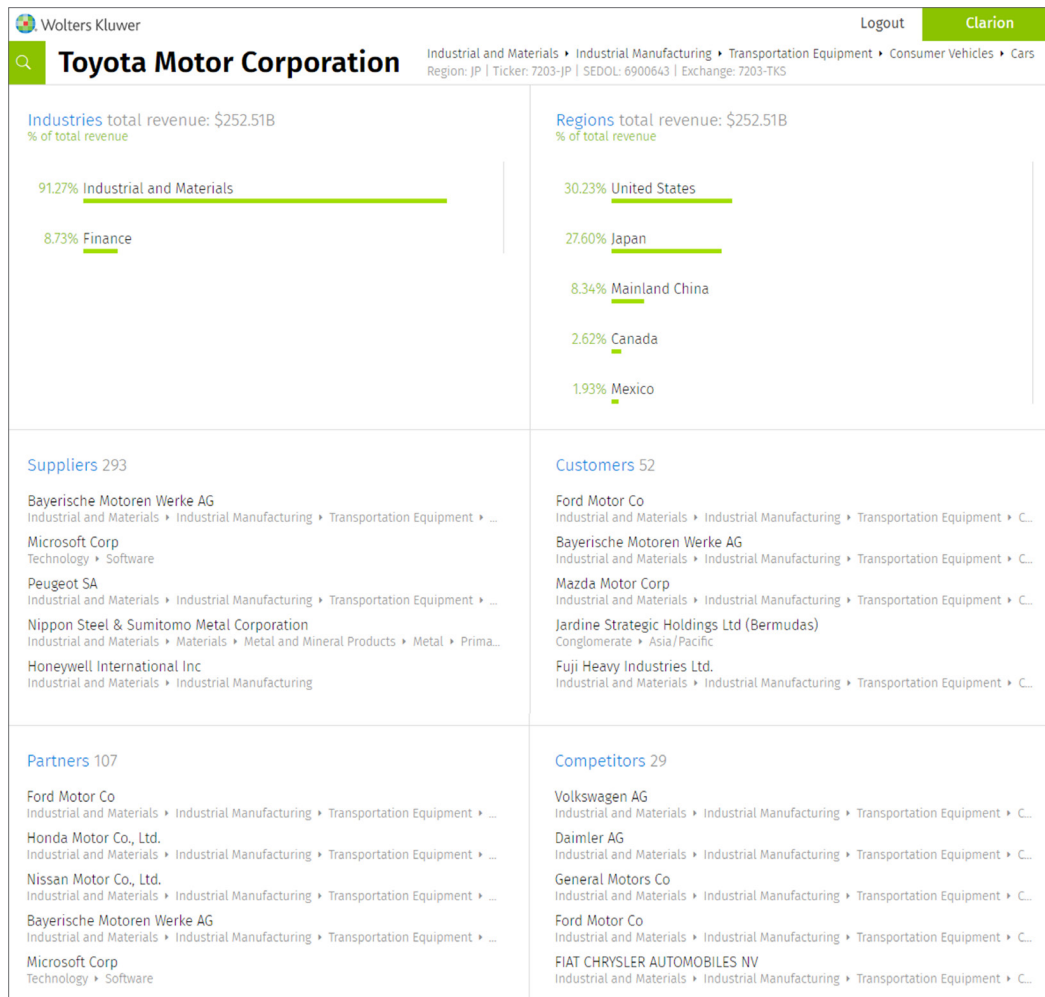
Wolters Kluwer

Logout

Clarion

Toyota Motor Corporation

Industrial and Materials ▸ Industrial Manufacturing ▸ Transportation Equipment ▸ Consumer Vehicles ▸ Cars
Region: JP | Ticker: 7203-JP | SEDOL: 6900643 | Exchange: 7203-TKS

Industries total revenue: $252.51B
% of total revenue

91.27% Industrial and Materials

8.73% Finance

Regions total revenue: $252.51B
% of total revenue

30.23% United States

27.60% Japan

8.34% Mainland China

2.62% Canada

1.93% Mexico

Suppliers 293

Bayerische Motoren Werke AG
Industrial and Materials ▸ Industrial Manufacturing ▸ Transportation Equipment ▸ ...

Microsoft Corp
Technology ▸ Software

Peugeot SA
Industrial and Materials ▸ Industrial Manufacturing ▸ Transportation Equipment ▸ ...

Nippon Steel & Sumitomo Metal Corporation
Industrial and Materials ▸ Materials ▸ Metal and Mineral Products ▸ Metal ▸ Prima...

Honeywell International Inc
Industrial and Materials ▸ Industrial Manufacturing

Customers 52

Ford Motor Co
Industrial and Materials ▸ Industrial Manufacturing ▸ Transportation Equipment ▸ C...

Bayerische Motoren Werke AG
Industrial and Materials ▸ Industrial Manufacturing ▸ Transportation Equipment ▸ C...

Mazda Motor Corp
Industrial and Materials ▸ Industrial Manufacturing ▸ Transportation Equipment ▸ C...

Jardine Strategic Holdings Ltd (Bermudas)
Conglomerate ▸ Asia/Pacific

Fuji Heavy Industries Ltd.
Industrial and Materials ▸ Industrial Manufacturing ▸ Transportation Equipment ▸ C...

Partners 107

Ford Motor Co
Industrial and Materials ▸ Industrial Manufacturing ▸ Transportation Equipment ▸ ...

Honda Motor Co., Ltd.
Industrial and Materials ▸ Industrial Manufacturing ▸ Transportation Equipment ▸ ...

Nissan Motor Co., Ltd.
Industrial and Materials ▸ Industrial Manufacturing ▸ Transportation Equipment ▸ ...

Bayerische Motoren Werke AG
Industrial and Materials ▸ Industrial Manufacturing ▸ Transportation Equipment ▸ ...

Microsoft Corp
Technology ▸ Software

Competitors 29

Volkswagen AG
Industrial and Materials ▸ Industrial Manufacturing ▸ Transportation Equipment ▸ C...

Daimler AG
Industrial and Materials ▸ Industrial Manufacturing ▸ Transportation Equipment ▸ C...

General Motors Co
Industrial and Materials ▸ Industrial Manufacturing ▸ Transportation Equipment ▸ C...

Ford Motor Co
Industrial and Materials ▸ Industrial Manufacturing ▸ Transportation Equipment ▸ C...

FIAT CHRYSLER AUTOMOBILES NV
Industrial and Materials ▸ Industrial Manufacturing ▸ Transportation Equipment ▸ C...